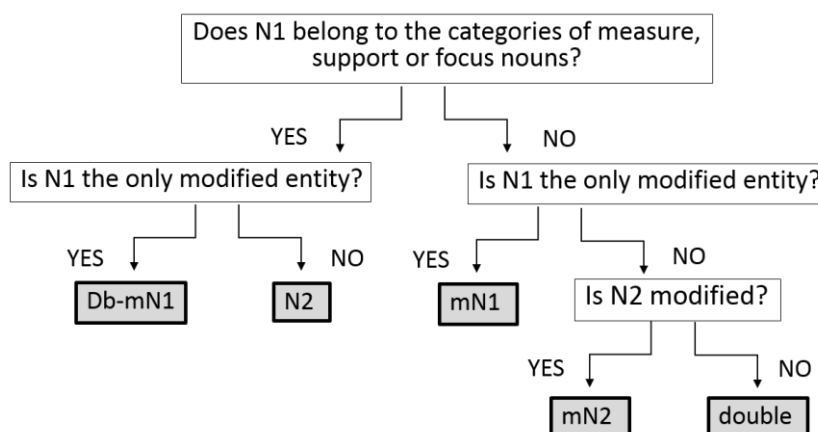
Does N1 belong to the categories of measure, support or focus nouns?

YES

NO

Is N1 the only modified entity?

Is N1 the only modified entity?

YES

NO

YES

NO

Db-mN1

N2

mN1

Is N2 modified?

YES

NO

mN2

double